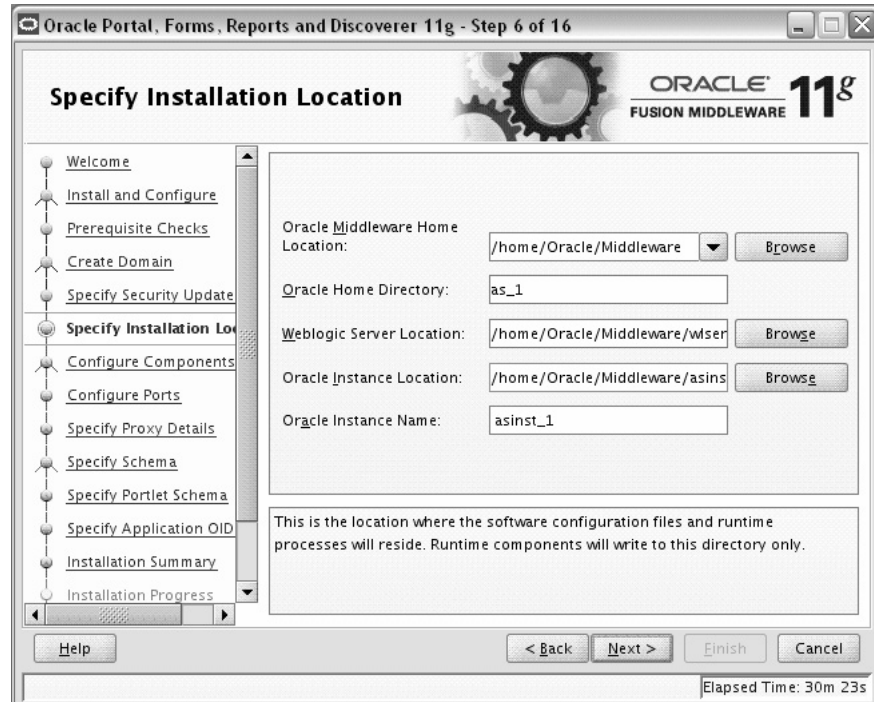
Oracle Portal, Forms, Reports and Discoverer 11g - Step 6 of 16

Specify Installation Location

ORACLE FUSION MIDDLEWARE 11g

Welcome
Install and Configure
Prerequisite Checks
Create Domain
Specify Security Update
Specify Installation Lo
Configure Components
Configure Ports
Specify Proxy Details
Specify Schema
Specify Portlet Schema
Specify Application OID
Installation Summary
Installation Progress

Oracle Middleware Home Location: /home/Oracle/Middleware Browse

Oracle Home Directory: as_1

Weblogic Server Location: /home/Oracle/Middleware/wlser Browse

Oracle Instance Location: /home/Oracle/Middleware/asins Browse

Oracle Instance Name: asinst_1

This is the location where the software configuration files and runtime processes will reside. Runtime components will write to this directory only.

Help

< Back Next > Finish Cancel

Elapsed Time: 30m 23s